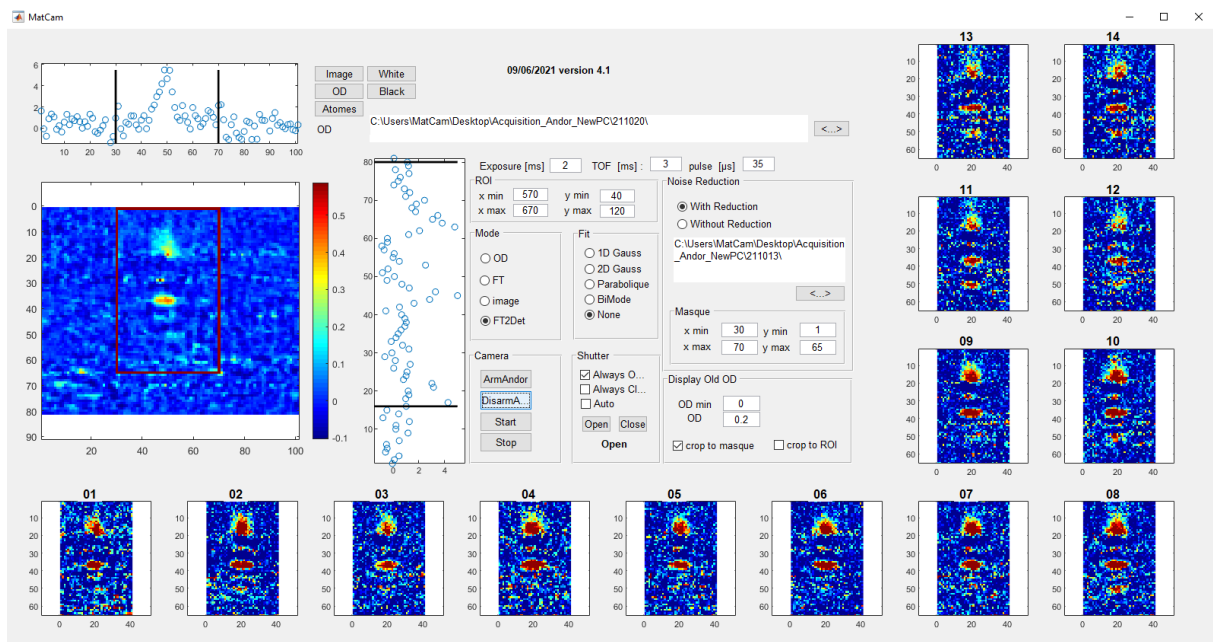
MatCam

Image White
OD Black
Atomes
OD

09/06/2021 version 4.1

C:\Users\MatCam\Desktop\Acquisition_Andor_NewPC\211020\

<...>

Exposure [ms] 2 TOF [ms] : 3 pulse [µs] 35

ROI
x min 570 y min 40
x max 670 y max 120

Noise Reduction
With Reduction
Without Reduction
C:\Users\MatCam\Desktop\Acquisition_Andor_NewPC\211013\
<...>

Mode
OD
FT
image
FT2Det

Fit
1D Gauss
2D Gauss
Parabolique
BiMode
None

Masque
x min 30 y min 1
x max 70 y max 65

Camera
ArmAndor
DisarmA...
Start
Stop

Shutter
Always O...
Always Cl...
Auto
Open Close
Open

Display Old OD
OD min 0
OD 0.2
crop to masque
crop to ROI

13 14 11 12 09 10 01 02 03 04 05 06 07 08

0 10 20 30 40 50 60 70 80 90 100
-0.1 0 0.1 0.2 0.3 0.4 0.5